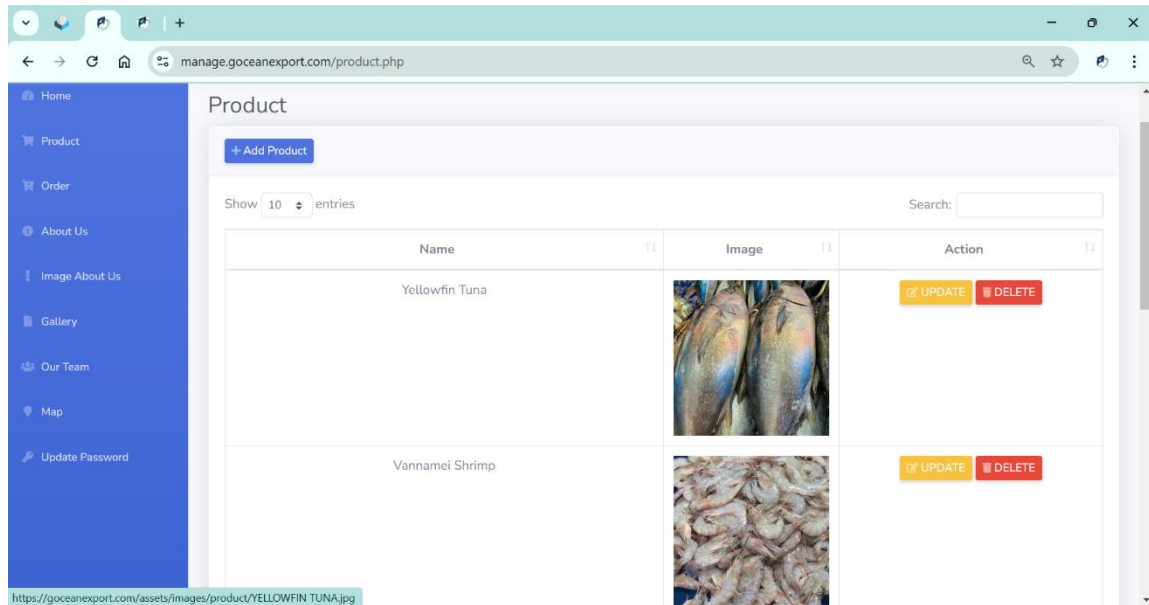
manage.goceanexport.com/product.php

Home
Product
Order
About Us
Image About Us
Gallery
Our Team
Map
Update Password

Product

+ Add Product

Show 10 entries

Search:

| Name | Image | Action |
|---|---|---|
| Yellowfin Tuna | | UPDATE DELETE |
| Vannamei Shrimp | | UPDATE DELETE |

https://goceanexport.com/assets/images/product/YELLOWFIN TUNA.jpg